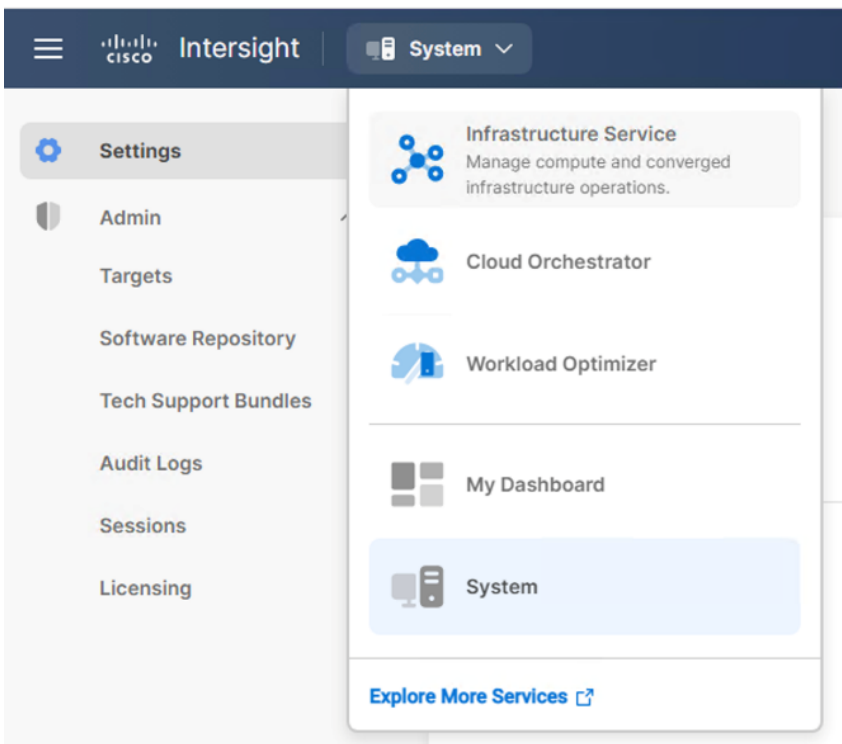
cisco Intersight System

Settings

Admin

Targets

Software Repository

Tech Support Bundles

Audit Logs

Sessions

Licensing

Infrastructure Service
Manage compute and converged infrastructure operations.

Cloud Orchestrator

Workload Optimizer

My Dashboard

System

Explore More Services